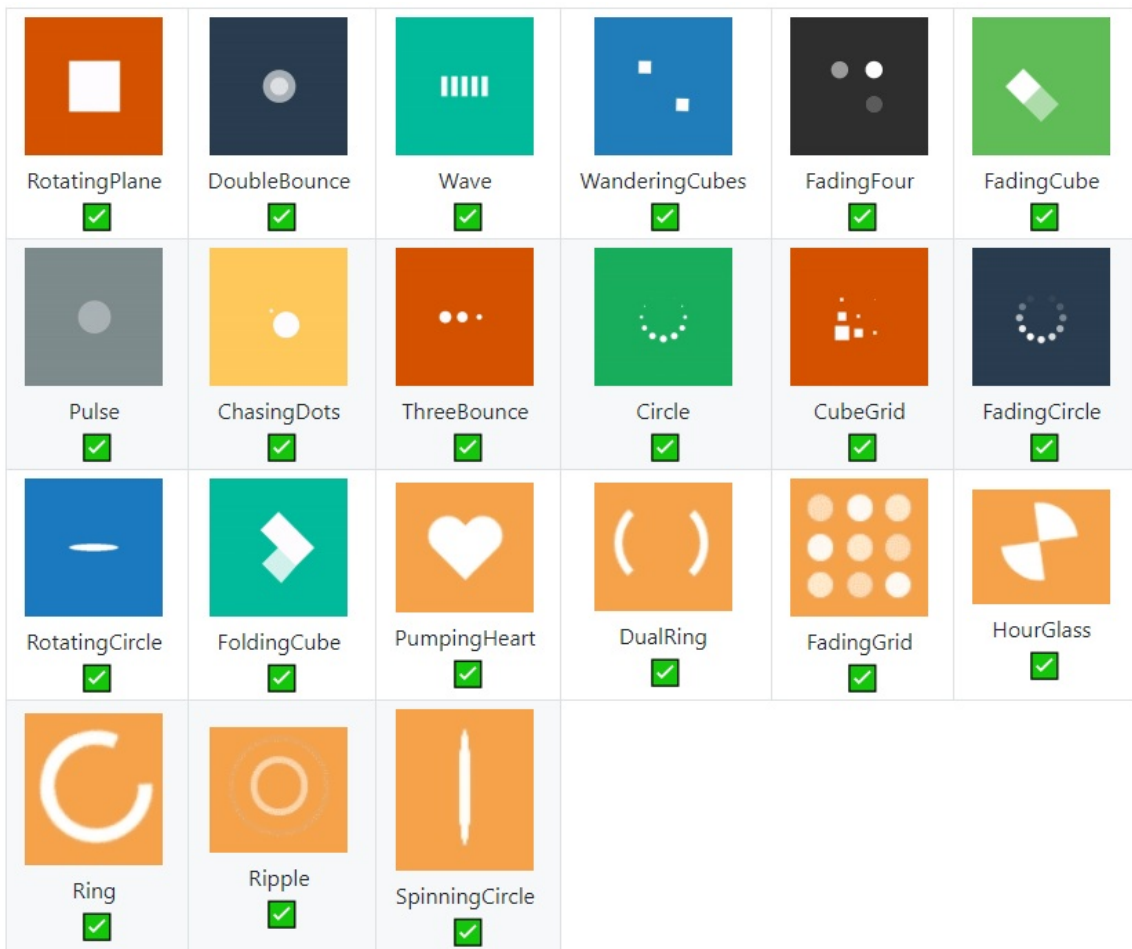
| | | | | | |
|---|---|---|---|---|---|
| RotatingPlane ✅ | DoubleBounce ✅ | Wave ✅ | WanderingCubes ✅ | FadingFour ✅ | FadingCube ✅ |
| Pulse ✅ | ChasingDots ✅ | ThreeBounce ✅ | Circle ✅ | CubeGrid ✅ | FadingCircle ✅ |
| RotatingCircle ✅ | FoldingCube ✅ | PumpingHeart ✅ | DualRing ✅ | FadingGrid ✅ | HourGlass ✅ |
| Ring ✅ | Ripple ✅ | SpinningCircle ✅ | | | |